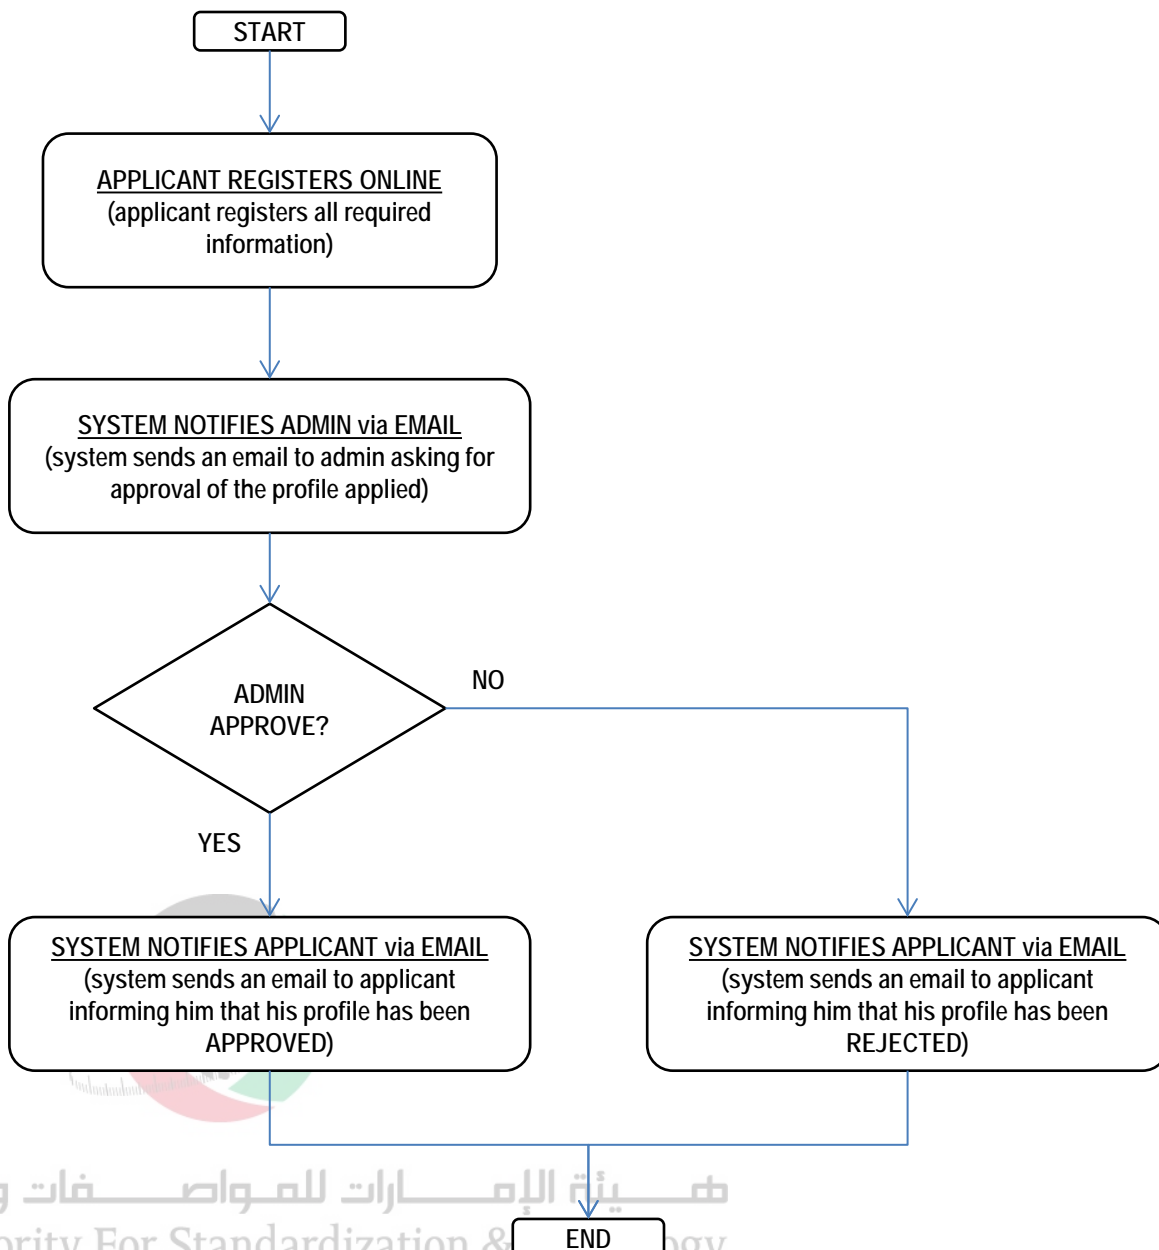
START

APPLICANT REGISTERS ONLINE
(applicant registers all required information)

SYSTEM NOTIFIES ADMIN via EMAIL
(system sends an email to admin asking for approval of the profile applied)

ADMIN APPROVE?

NO

YES

SYSTEM NOTIFIES APPLICANT via EMAIL
(system sends an email to applicant informing him that his profile has been APPROVED)

SYSTEM NOTIFIES APPLICANT via EMAIL
(system sends an email to applicant informing him that his profile has been REJECTED)

هيئة الإمارات للمواصفات و
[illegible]ority For Standardization &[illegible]ogy

END